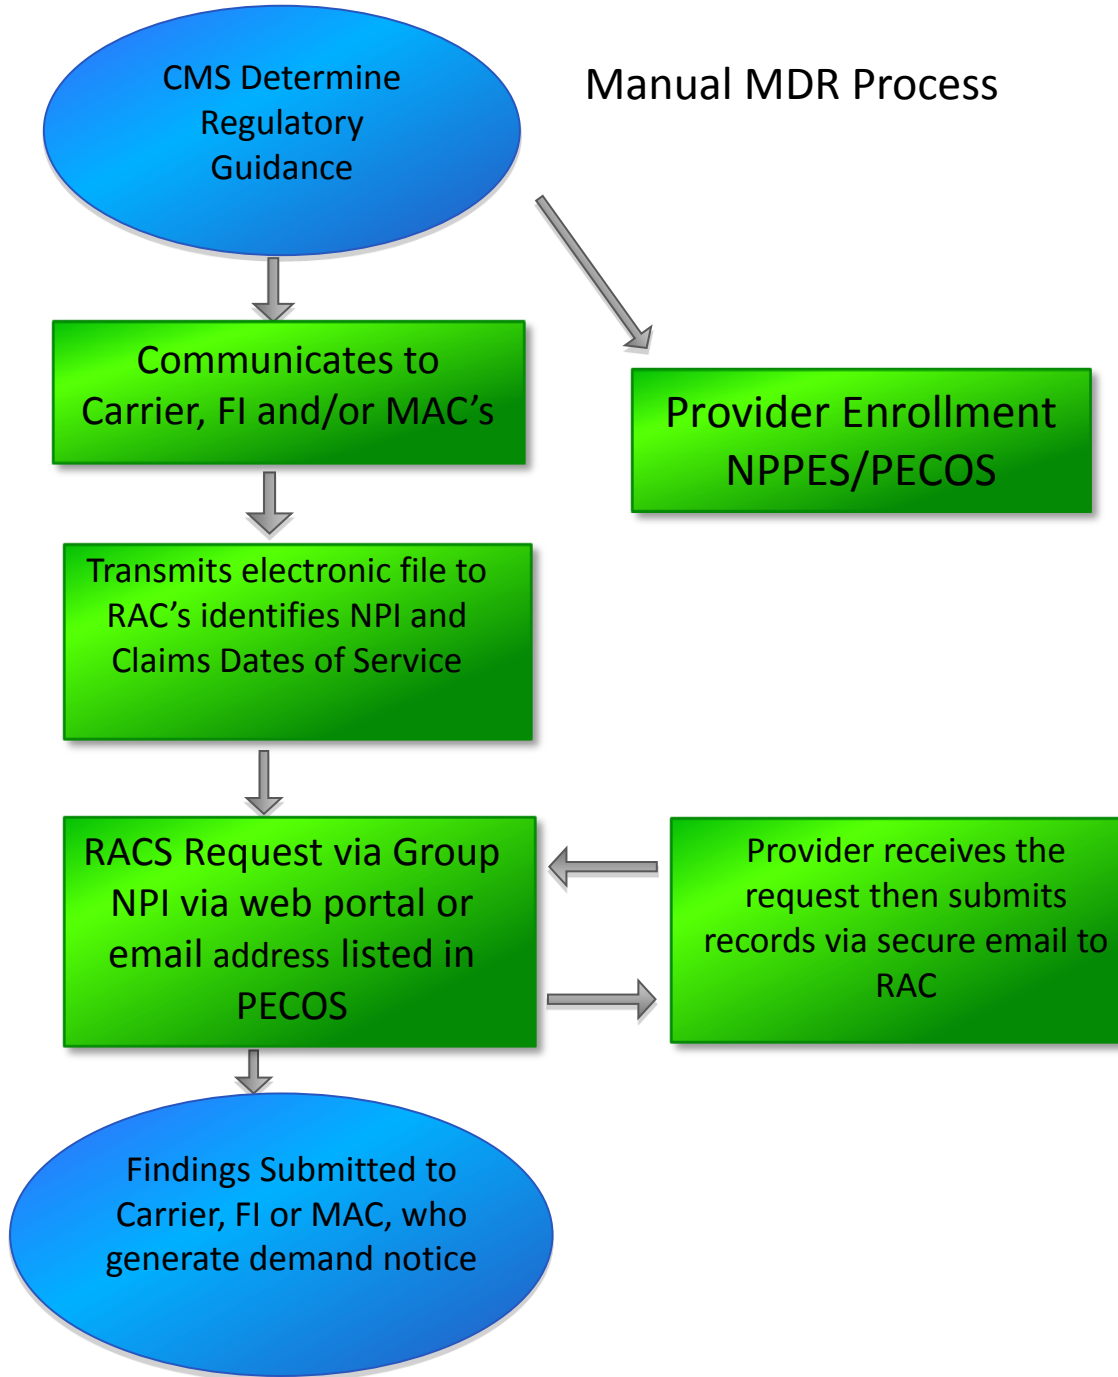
CMS Determine Regulatory Guidance

Manual MDR Process

Communicates to Carrier, FI and/or MAC's

Provider Enrollment NPPES/PECOS

Transmits electronic file to RAC's identifies NPI and Claims Dates of Service

RACS Request via Group NPI via web portal or email address listed in PECOS

Provider receives the request then submits records via secure email to RAC

Findings Submitted to Carrier, FI or MAC, who generate demand notice